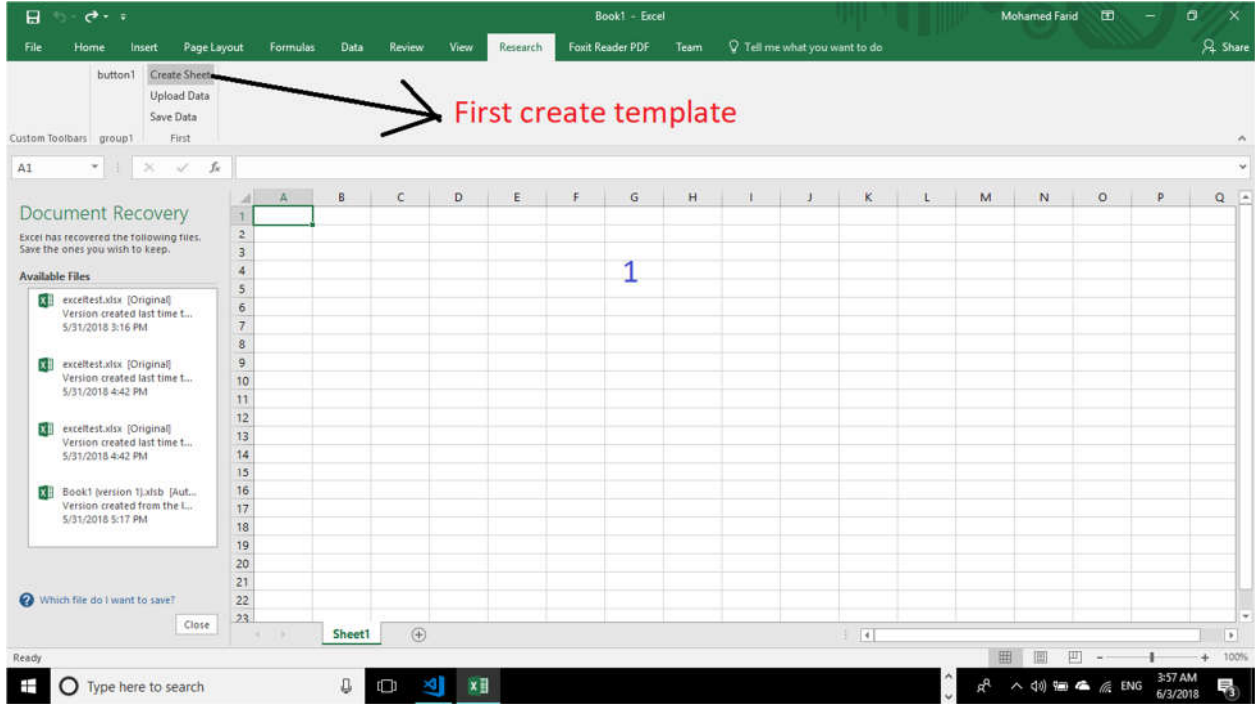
Book1 - Excel
Mohamed Farid
File Home Insert Page Layout Formulas Data Review View Research Foxit Reader PDF Team Tell me what you want to do
Share
button1 Create Sheet
Upload Data
Save Data
Custom Toolbars group1 First
First create template
A1
$f_x$
Document Recovery
Excel has recovered the following files. Save the ones you wish to keep.
Available Files
exceltest.xlsx [Original]
Version created last time t...
5/31/2018 3:16 PM
exceltest.xlsx [Original]
Version created last time t...
5/31/2018 4:42 PM
exceltest.xlsx [Original]
Version created last time t...
5/31/2018 4:42 PM
Book1 (version 1).xlsb [Aut...
Version created from the l...
5/31/2018 5:17 PM
Which file do I want to save?
Close

| | A | B | C | D | E | F | G | H | I | J | K | L | M | N | O | P | Q |
|---|---|---|---|---|---|---|---|---|---|---|---|---|---|---|---|---|---|
| 1 | | | | | | | | | | | | | | | | | |
| 2 | | | | | | | | | | | | | | | | | |
| 3 | | | | | | | | | | | | | | | | | |
| 4 | | | | | | | 1 | | | | | | | | | | |
| 5 | | | | | | | | | | | | | | | | | |
| 6 | | | | | | | | | | | | | | | | | |
| 7 | | | | | | | | | | | | | | | | | |
| 8 | | | | | | | | | | | | | | | | | |
| 9 | | | | | | | | | | | | | | | | | |
| 10 | | | | | | | | | | | | | | | | | |
| 11 | | | | | | | | | | | | | | | | | |
| 12 | | | | | | | | | | | | | | | | | |
| 13 | | | | | | | | | | | | | | | | | |
| 14 | | | | | | | | | | | | | | | | | |
| 15 | | | | | | | | | | | | | | | | | |
| 16 | | | | | | | | | | | | | | | | | |
| 17 | | | | | | | | | | | | | | | | | |
| 18 | | | | | | | | | | | | | | | | | |
| 19 | | | | | | | | | | | | | | | | | |
| 20 | | | | | | | | | | | | | | | | | |
| 21 | | | | | | | | | | | | | | | | | |
| 22 | | | | | | | | | | | | | | | | | |
| 23 | | | | | | | | | | | | | | | | | |

Sheet1
Ready
100%
Type here to search
ENG 3:57 AM 6/3/2018